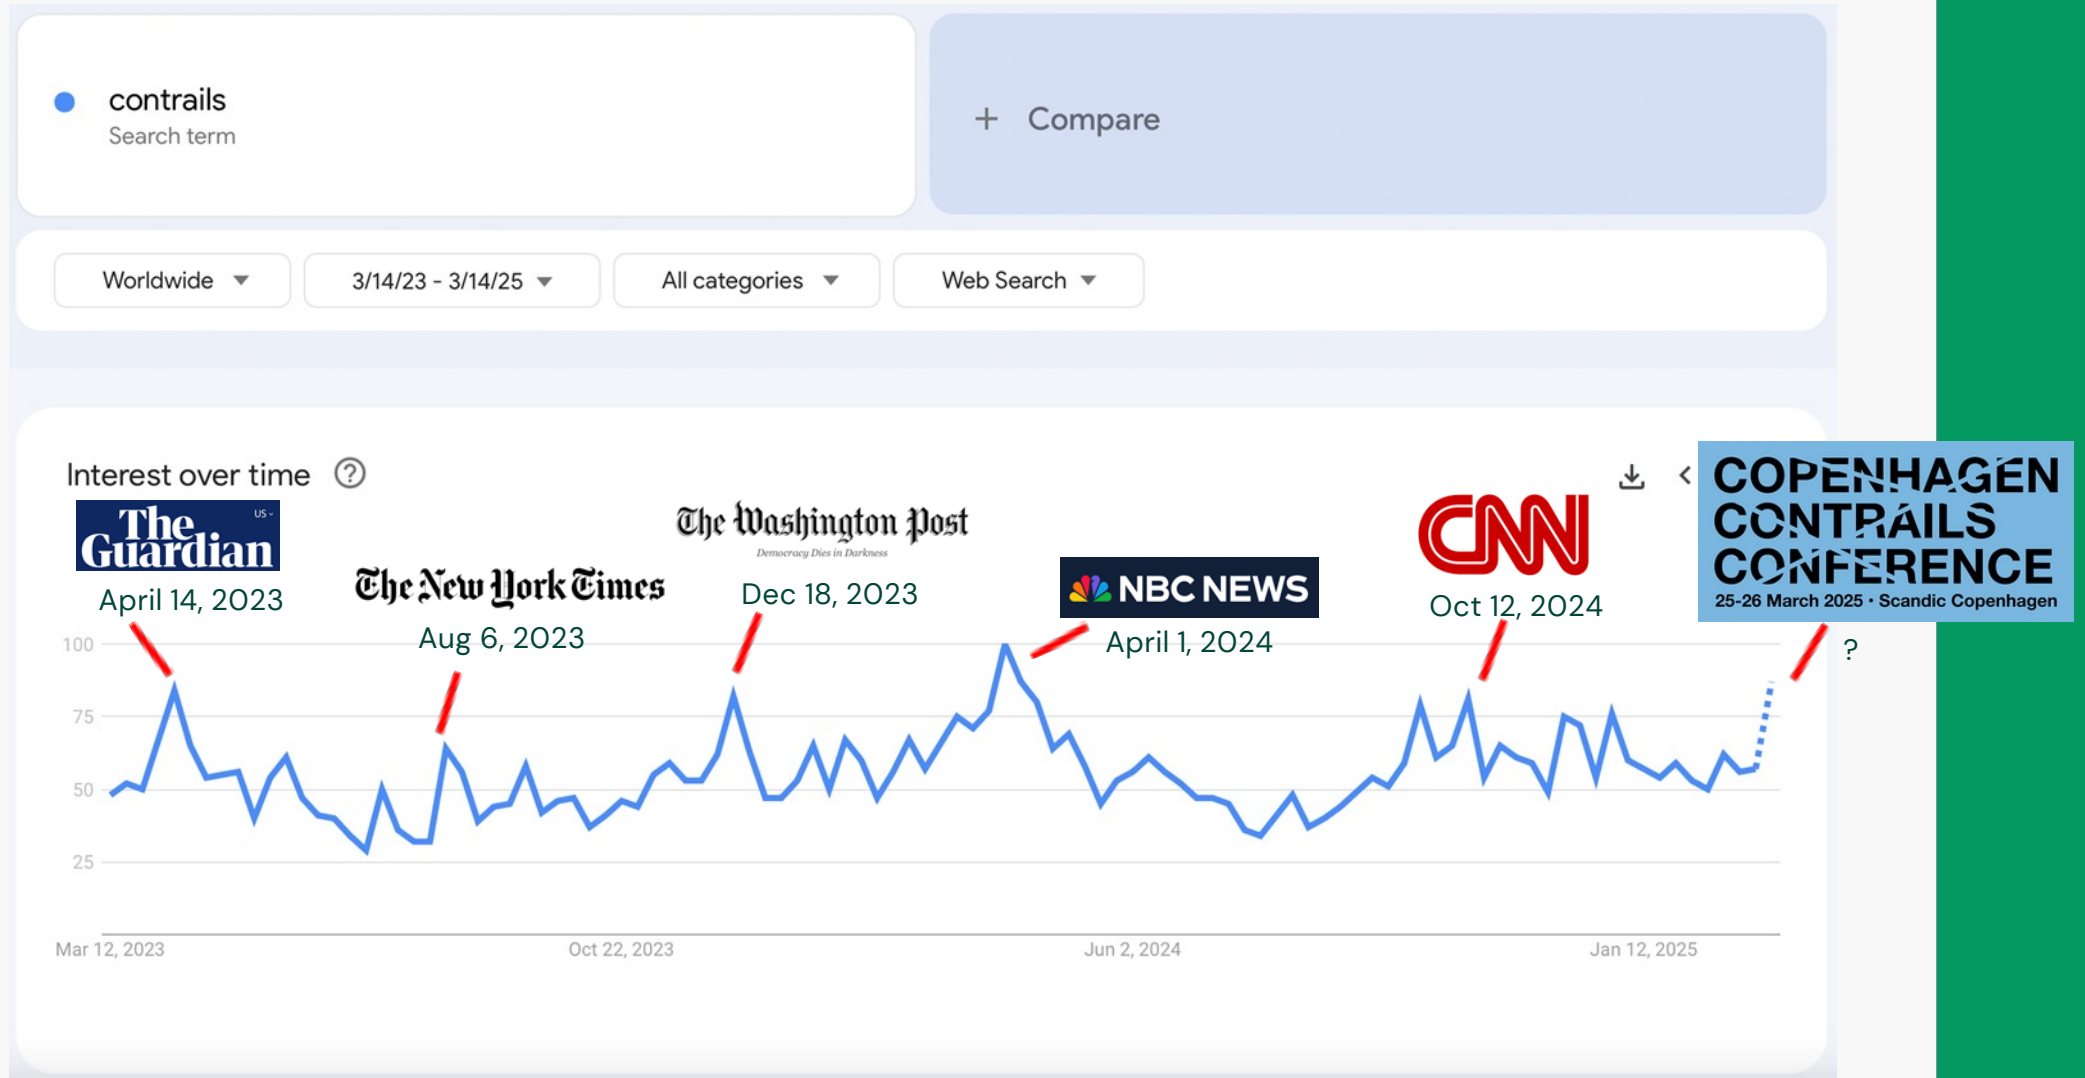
contrails
Search term

+ Compare

Worldwide ▼ 3/14/23 - 3/14/25 ▼ All categories ▼ Web Search ▼

Interest over time ?

The Guardian US
April 14, 2023

The New York Times
Aug 6, 2023

The Washington Post
Democracy Dies in Darkness
Dec 18, 2023

NBC NEWS
April 1, 2024

CNN
Oct 12, 2024

COPENHAGEN CONTRAILS CONFERENCE
25-26 March 2025 • Scandic Copenhagen

?

100
75
50
25

Mar 12, 2023
Oct 22, 2023
Jun 2, 2024
Jan 12, 2025